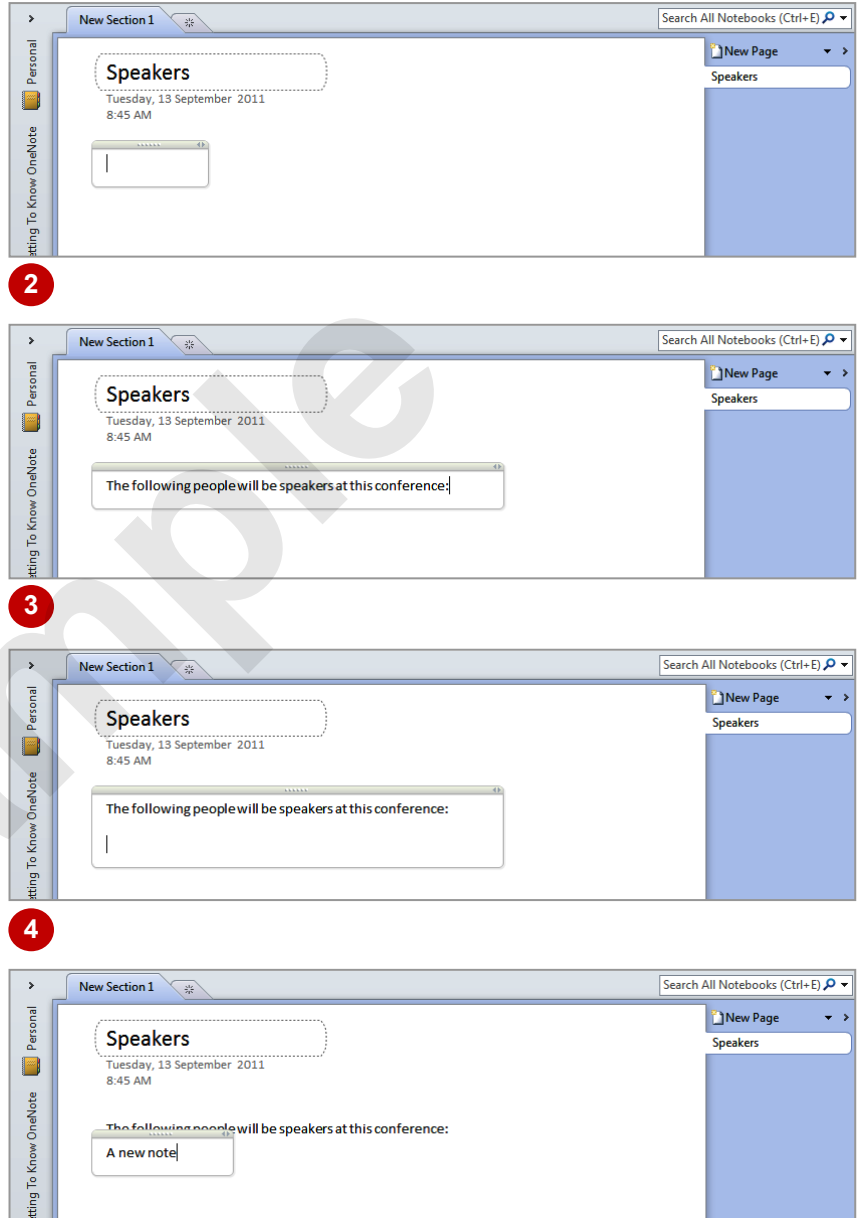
New Section 1

Search All Notebooks (Ctrl+E)

Personal

etting To Know OneNote

Speakers

Tuesday, 13 September 2011
8:45 AM

New Page

Speakers

2

New Section 1

Search All Notebooks (Ctrl+E)

Personal

etting To Know OneNote

Speakers

Tuesday, 13 September 2011
8:45 AM

The following people will be speakers at this conference:

New Page

Speakers

3

New Section 1

Search All Notebooks (Ctrl+E)

Personal

etting To Know OneNote

Speakers

Tuesday, 13 September 2011
8:45 AM

The following people will be speakers at this conference:

New Page

Speakers

4

New Section 1

Search All Notebooks (Ctrl+E)

Personal

etting To Know OneNote

Speakers

Tuesday, 13 September 2011
8:45 AM

The following people will be speakers at this conference:

A new note

New Page

Speakers

mple